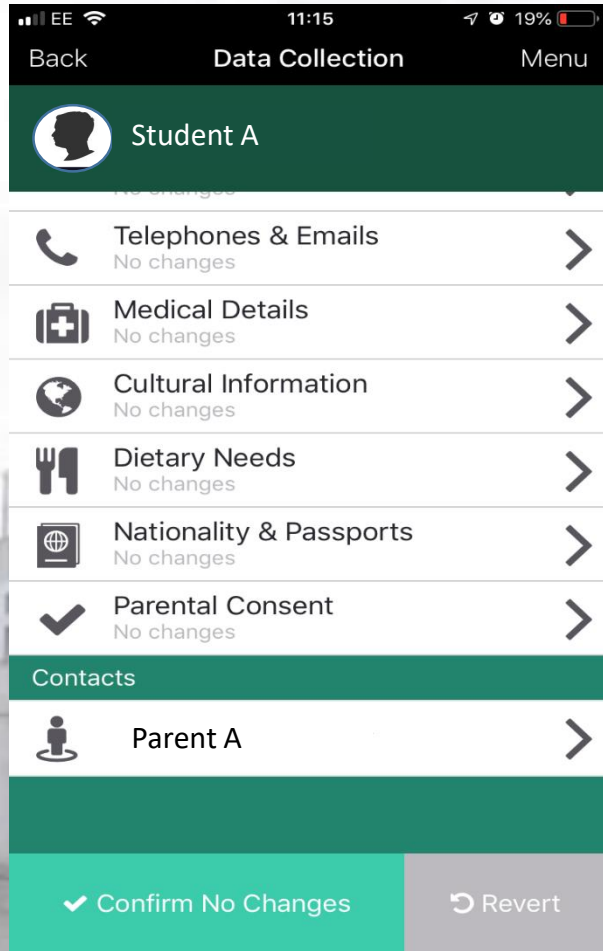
EE 11:15 19%
Back Data Collection Menu

Student A

No changes

Telephones & Emails
No changes

Medical Details
No changes

Cultural Information
No changes

Dietary Needs
No changes

Nationality & Passports
No changes

Parental Consent
No changes

Contacts

Parent A

Confirm No Changes
Revert